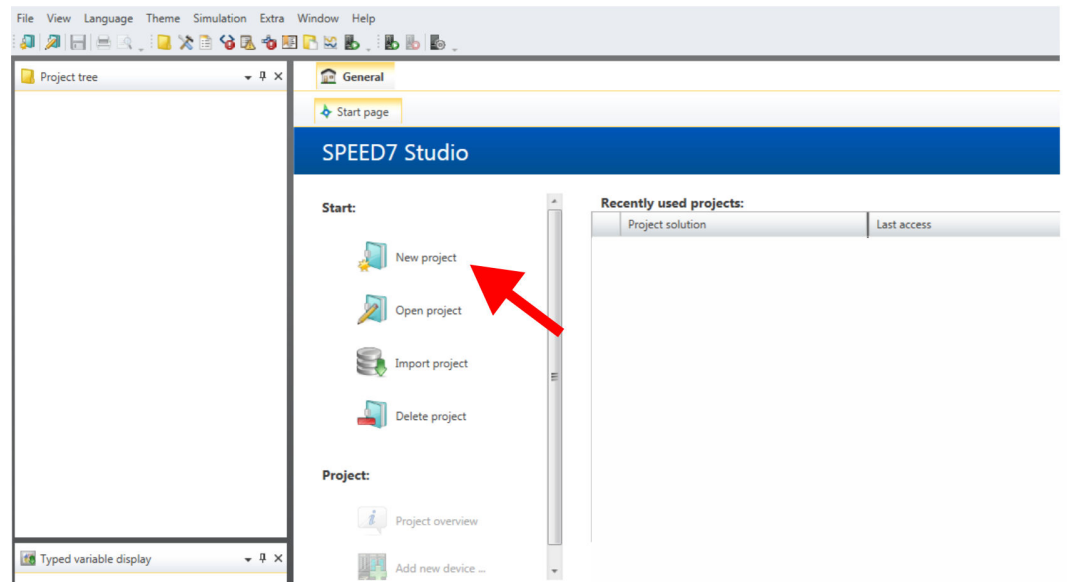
File View Language Theme Simulation Extra Window Help

Project tree

General

Start page

SPEED7 Studio

Start:

New project

Open project

Import project

Delete project

Project:

Project overview

Add new device ...

Recently used projects:

| Project solution | Last access |
|---|---|

Typed variable display